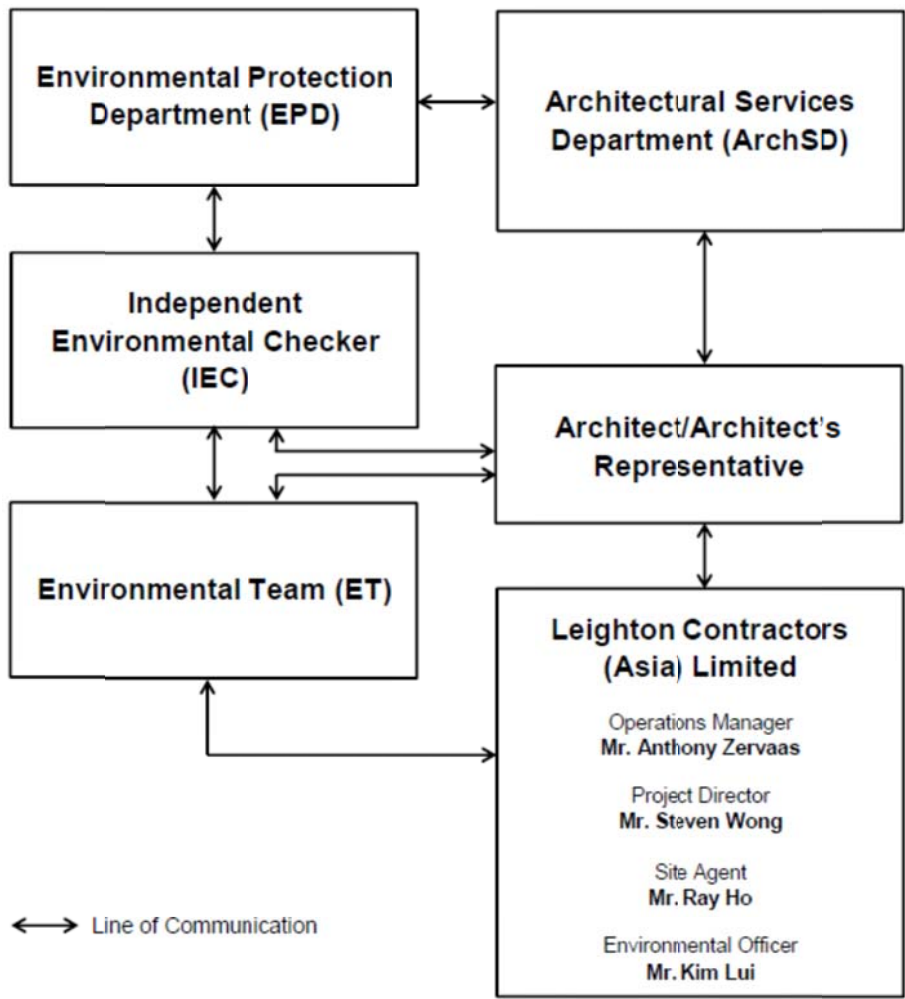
Environmental Protection Department (EPD)

Architectural Services Department (ArchSD)

Independent Environmental Checker (IEC)

Architect/Architect's Representative

Environmental Team (ET)

Leighton Contractors (Asia) Limited

Operations Manager
Mr. Anthony Zervaas

Project Director
Mr. Steven Wong

Site Agent
Mr. Ray Ho

Environmental Officer
Mr. Kim Lui

Line of Communication